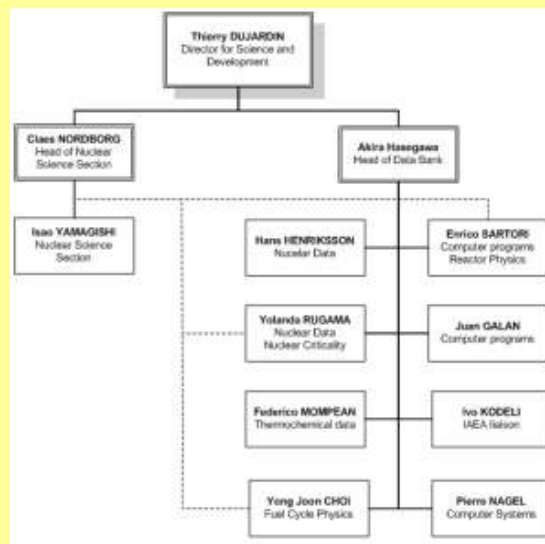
Thierry DUJARDIN
Director for Science and Development

Claes NORDBORG
Head of Nuclear Science Section

Akira Hasegawa
Head of Data Bank

Isao YAMAGISHI
Nuclear Science Section

Hans HENRIKSSON
Nuclear Data

Enrico SARTORI
Computer programs
Reactor Physics

Yolanda RUGAMA
Nuclear Data
Nuclear Criticality

Juan GALAN
Computer programs

Federico MOMPEAN
Thermochemical data

Ivo KODELI
IAEA liaison

Yong Joon CHOI
Fuel Cycle Physics

Pierre NAGEL
Computer Systems